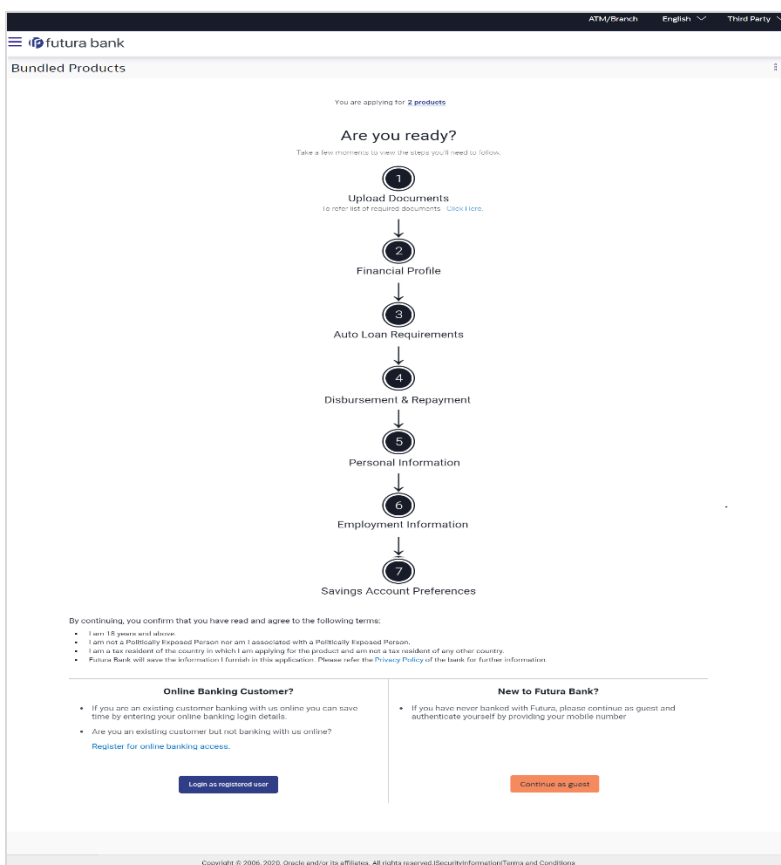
ATM/Branch English Third Party

futura bank

Bundled Products

You are applying for 2 products

Are you ready?

Take a few moments to view the steps you'll need to follow.

1
Upload Documents
To refer list of required documents Click Here.

2
Financial Profile

3
Auto Loan Requirements

4
Disbursement & Repayment

5
Personal Information

6
Employment Information

7
Savings Account Preferences

By continuing, you confirm that you have read and agree to the following terms:

- I am 18 years and above.
- I am not a Politically Exposed Person nor am I associated with a Politically Exposed Person.
- I am a tax resident of the country in which I am applying for the product and am not a tax resident of any other country.
- Futura Bank will save the information I furnish in this application. Please refer the Privacy Policy of the bank for further information.

Online Banking Customer?

- If you are an existing customer banking with us online you can save time by entering your online banking login details.
- Are you an existing customer but not banking with us online?

Register for online banking access.

Login as registered user

New to Futura Bank?

- If you have never banked with Futura, please continue as guest and authenticate yourself by providing your mobile number

Continue as guest

Copyright © 2006, 2020, Oracle and/or its affiliates. All rights reserved.|SecurityInformation|Terms and Conditions